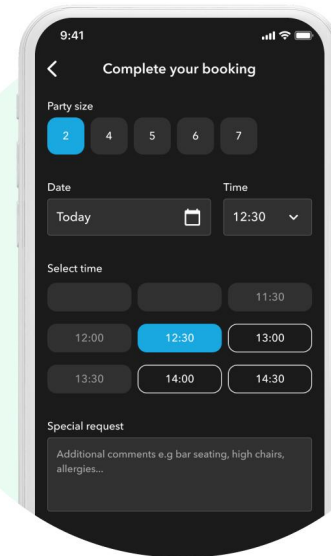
9:41

Complete your booking

Party size

2 4 5 6 7

Date

Today

Time

12:30

Select time

11:30

12:00 12:30 13:00

13:30 14:00 14:30

Special request

Additional comments e.g bar seating, high chairs, allergies...